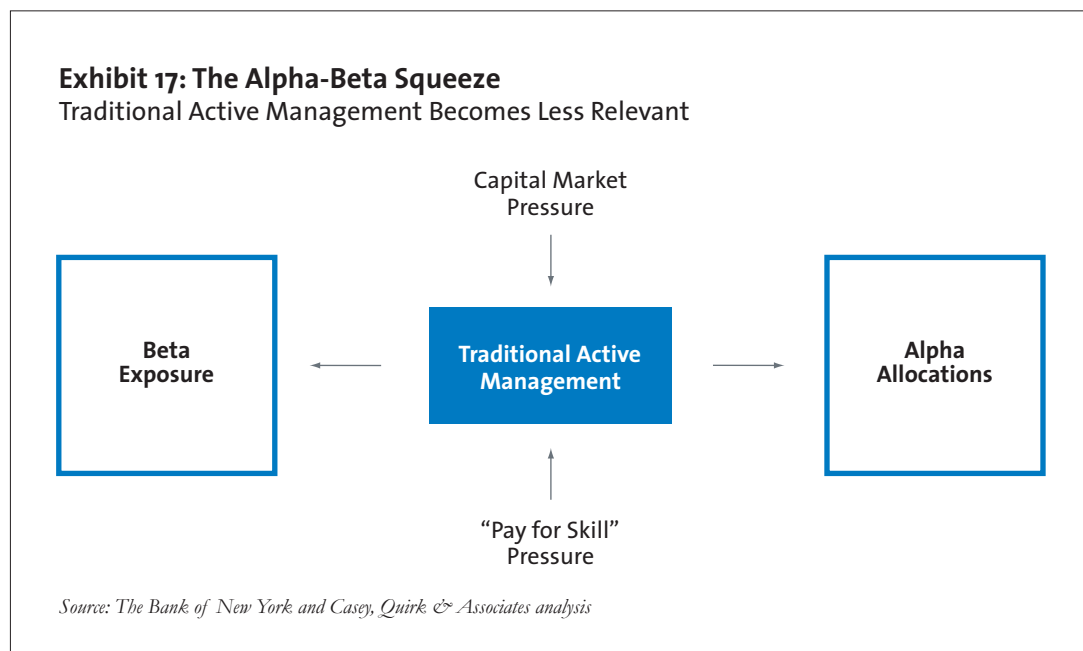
**Exhibit 17: The Alpha-Beta Squeeze**
Traditional Active Management Becomes Less Relevant

Capital Market Pressure

Beta Exposure

Traditional Active Management

Alpha Allocations

"Pay for Skill" Pressure

*Source: The Bank of New York and Casey, Quirk & Associates analysis*